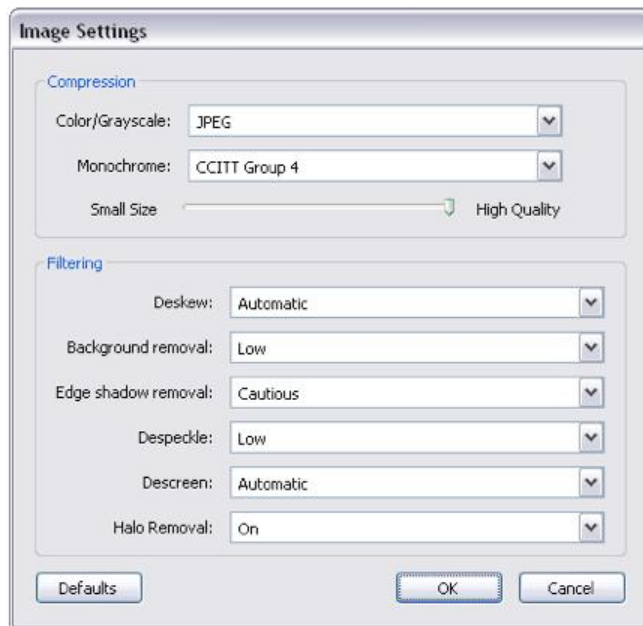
Image Settings

Compression

Color/Grayscale: JPEG

Monochrome: CCITT Group 4

Small Size High Quality

Filtering

Deskew: Automatic

Background removal: Low

Edge shadow removal: Cautious

Despeckle: Low

Descreen: Automatic

Halo Removal: On

Defaults

OK

Cancel